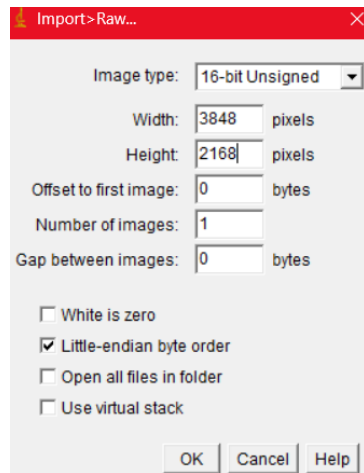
Import>Raw...

Image type: 16-bit Unsigned

Width: 3848 pixels

Height: 2168 pixels

Offset to first image: 0 bytes

Number of images: 1

Gap between images: 0 bytes

☐ White is zero

☑ Little-endian byte order

☐ Open all files in folder

☐ Use virtual stack

OK Cancel Help